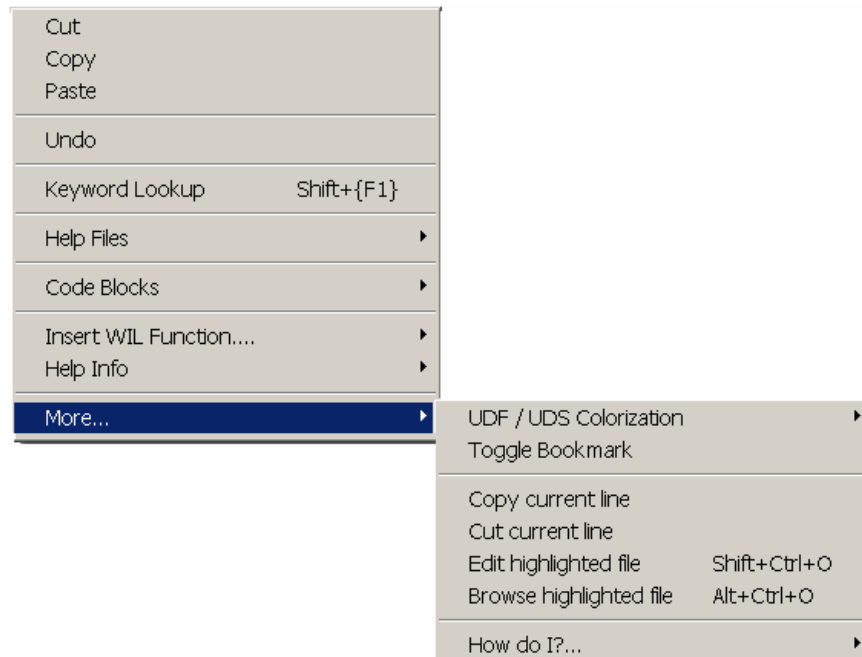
Cut
Copy
Paste

Undo

Keyword Lookup Shift+{F1}

Help Files

Code Blocks

Insert WIL Function....
Help Info

More...

UDF / UDS Colorization
Toggle Bookmark

Copy current line
Cut current line
Edit highlighted file Shift+Ctrl+O
Browse highlighted file Alt+Ctrl+O

How do I?...